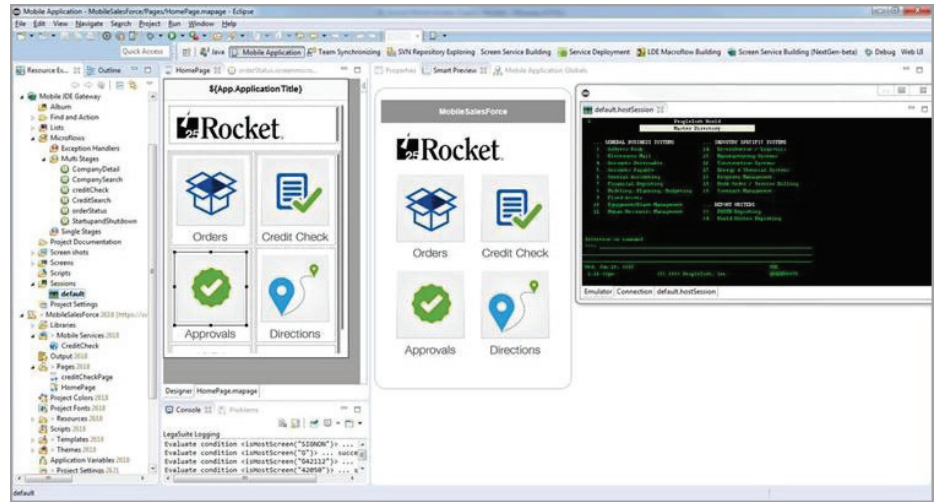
Mobile Application - MobileSalesForce/Pages/HomePage.mapage - Eclipse

File Edit View Navigate Search Project Run Window Help

Quick Access | Java | Mobile Application | Team Synchronizing | SVN Repository Exploring | Screen Service Building | Service Deployment | LDE Macroflow Building | Screen Service Building (NextGen-beta) | Debug | Web UI

Resource Ex... | Outline

Mobile JDE Gateway
Album
Find and Action
Lists
Microflows
Exception Handlers
Multi Stages
CompanyDetail
CompanySearch
creditCheck
CreditSearch
orderStatus
StartupandShutdown
Single Stages
Project Documentation
Screen shots
Screens
Scripts
Sessions
default
Project Settings
MobileSalesForce 2618
Libraries
Mobile Services 2618
CreditCheck
Output 2618
Pages 2618
creditCheckPage
HomePage
Project Colors 2618
Project Fonts 2618
Resources 2618
Scripts 2618
Templates 2618
Themes 2618
Application Variables 2618
Project Settings 2621

HomePage | orderStatus.screencons...

${App.ApplicationTitle}

Rocket

Orders
Credit Check
Approvals
Directions

Designer | HomePage.mapage

Console | Problems

LegaSuite Logging
Evaluate condition <isHostScreen("SIGNON")> ...
Evaluate condition <isHostScreen("G")> ... succe
Evaluate condition <isHostScreen("G42112")> ...
Evaluate condition <isHostScreen("42050")> ...

Properties | Smart Preview | Mobile Application Globals

MobileSalesForce

Rocket

Orders
Credit Check
Approvals
Directions

default.hostSession

Master Directory

GENERAL BUSINESS SYSTEMS
INDUSTRY SPECIFIC SYSTEMS

Emulator | Connection | default.hostSession

default